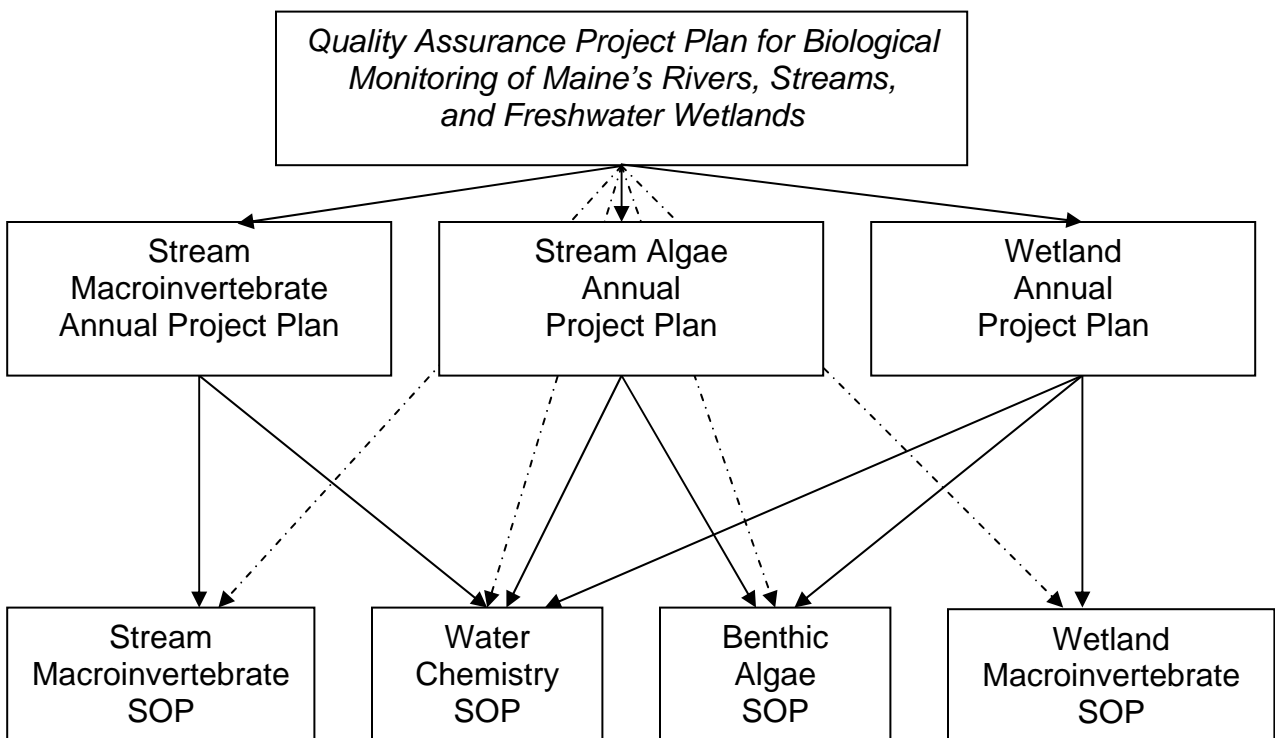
*Quality Assurance Project Plan for Biological Monitoring of Maine's Rivers, Streams, and Freshwater Wetlands*

Stream Macroinvertebrate Annual Project Plan

Stream Algae Annual Project Plan

Wetland Annual Project Plan

Stream Macroinvertebrate SOP

Water Chemistry SOP

Benthic Algae SOP

Wetland Macroinvertebrate SOP